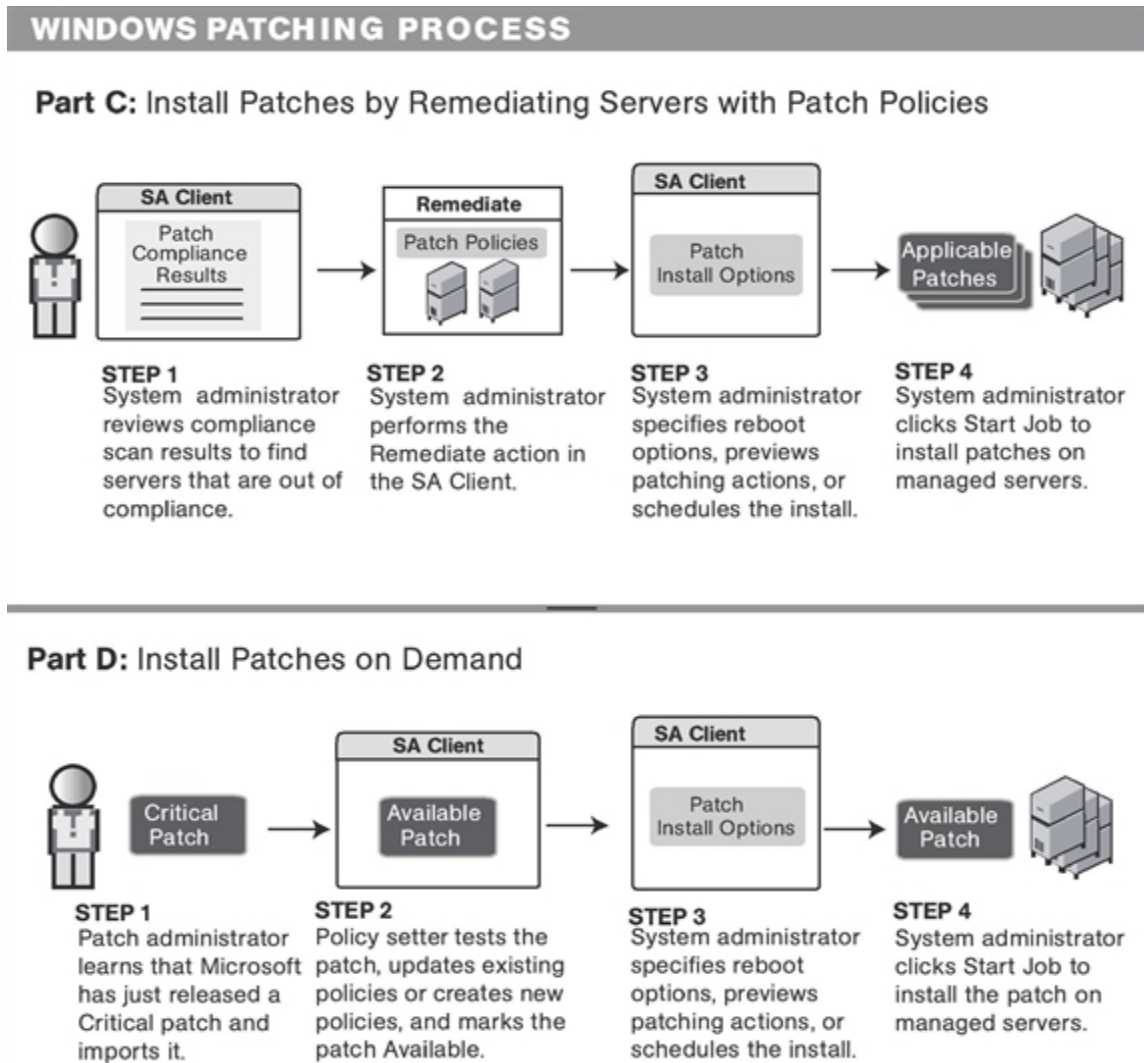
WINDOWS PATCHING PROCESS

Part C: Install Patches by Remediating Servers with Patch Policies

SA Client
Patch Compliance Results

Remediate
Patch Policies

SA Client
Patch Install Options

Applicable Patches

STEP 1
System administrator reviews compliance scan results to find servers that are out of compliance.

STEP 2
System administrator performs the Remediate action in the SA Client.

STEP 3
System administrator specifies reboot options, previews patching actions, or schedules the install.

STEP 4
System administrator clicks Start Job to install patches on managed servers.

Part D: Install Patches on Demand

Critical Patch

SA Client
Available Patch

SA Client
Patch Install Options

Available Patch

STEP 1
Patch administrator learns that Microsoft has just released a Critical patch and imports it.

STEP 2
Policy setter tests the patch, updates existing policies or creates new policies, and marks the patch Available.

STEP 3
System administrator specifies reboot options, previews patching actions, or schedules the install.

STEP 4
System administrator clicks Start Job to install the patch on managed servers.